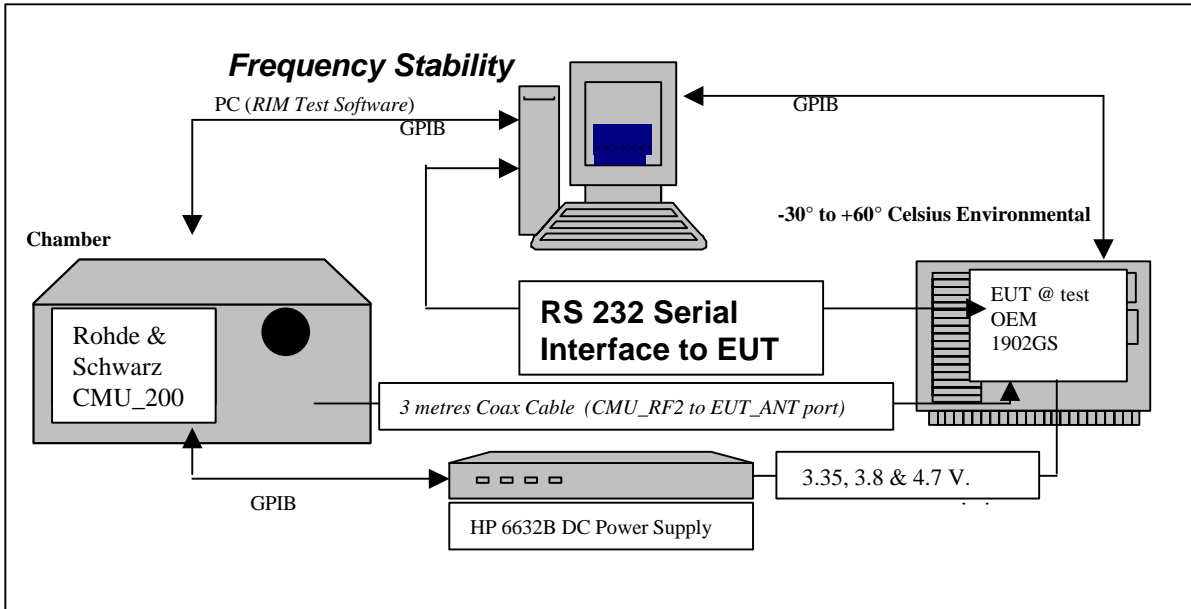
Frequency Stability

PC (RIM Test Software)

GPIB

GPIB

-30° to +60° Celsius Environmental

Chamber

Rohde & Schwarz CMU_200

RS 232 Serial Interface to EUT

EUT @ test OEM 1902GS

3 metres Coax Cable (CMU_RF2 to EUT_ANT port)

3.35, 3.8 & 4.7 V.

GPIB

HP 6632B DC Power Supply